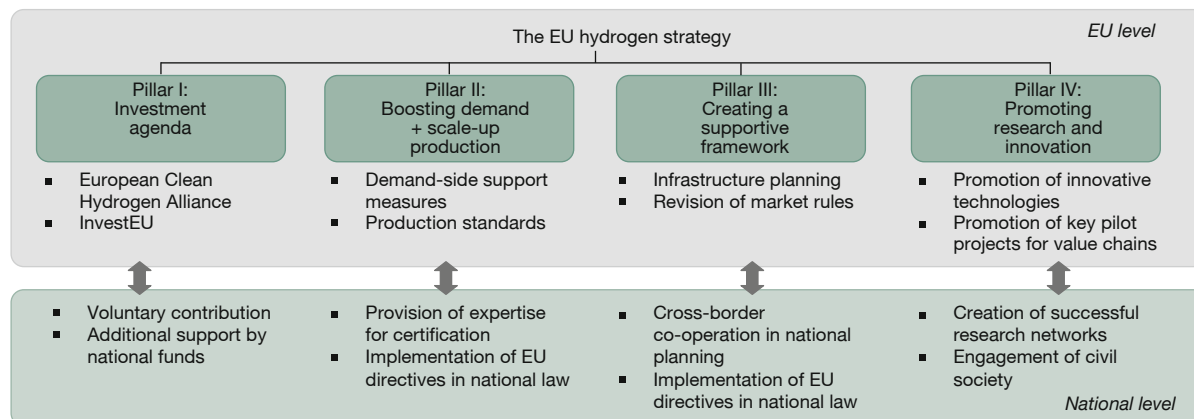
The EU hydrogen strategy

EU level

Pillar I: Investment agenda

- European Clean Hydrogen Alliance
- InvestEU

Pillar II: Boosting demand + scale-up production

- Demand-side support measures
- Production standards

Pillar III: Creating a supportive framework

- Infrastructure planning
- Revision of market rules

Pillar IV: Promoting research and innovation

- Promotion of innovative technologies
- Promotion of key pilot projects for value chains

- Voluntary contribution
- Additional support by national funds

- Provision of expertise for certification
- Implementation of EU directives in national law

- Cross-border co-operation in national planning
- Implementation of EU directives in national law

- Creation of successful research networks
- Engagement of civil society

National level